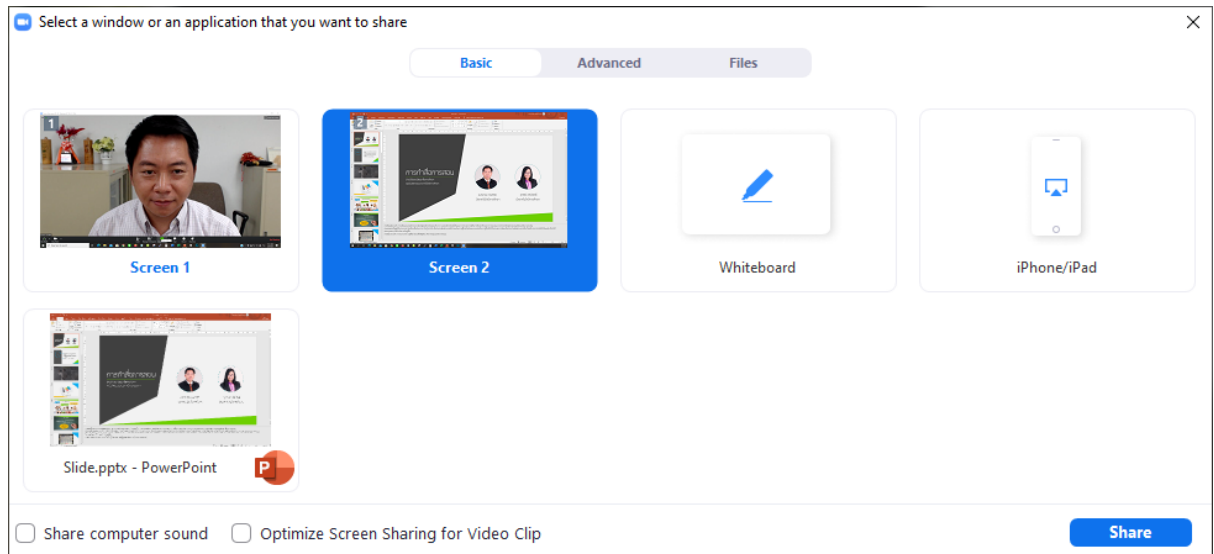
Select a window or an application that you want to share

Basic Advanced Files

1

Screen 1

2

Screen 2

Whiteboard

iPhone/iPad

Slide.pptx - PowerPoint

Share computer sound

Optimize Screen Sharing for Video Clip

Share